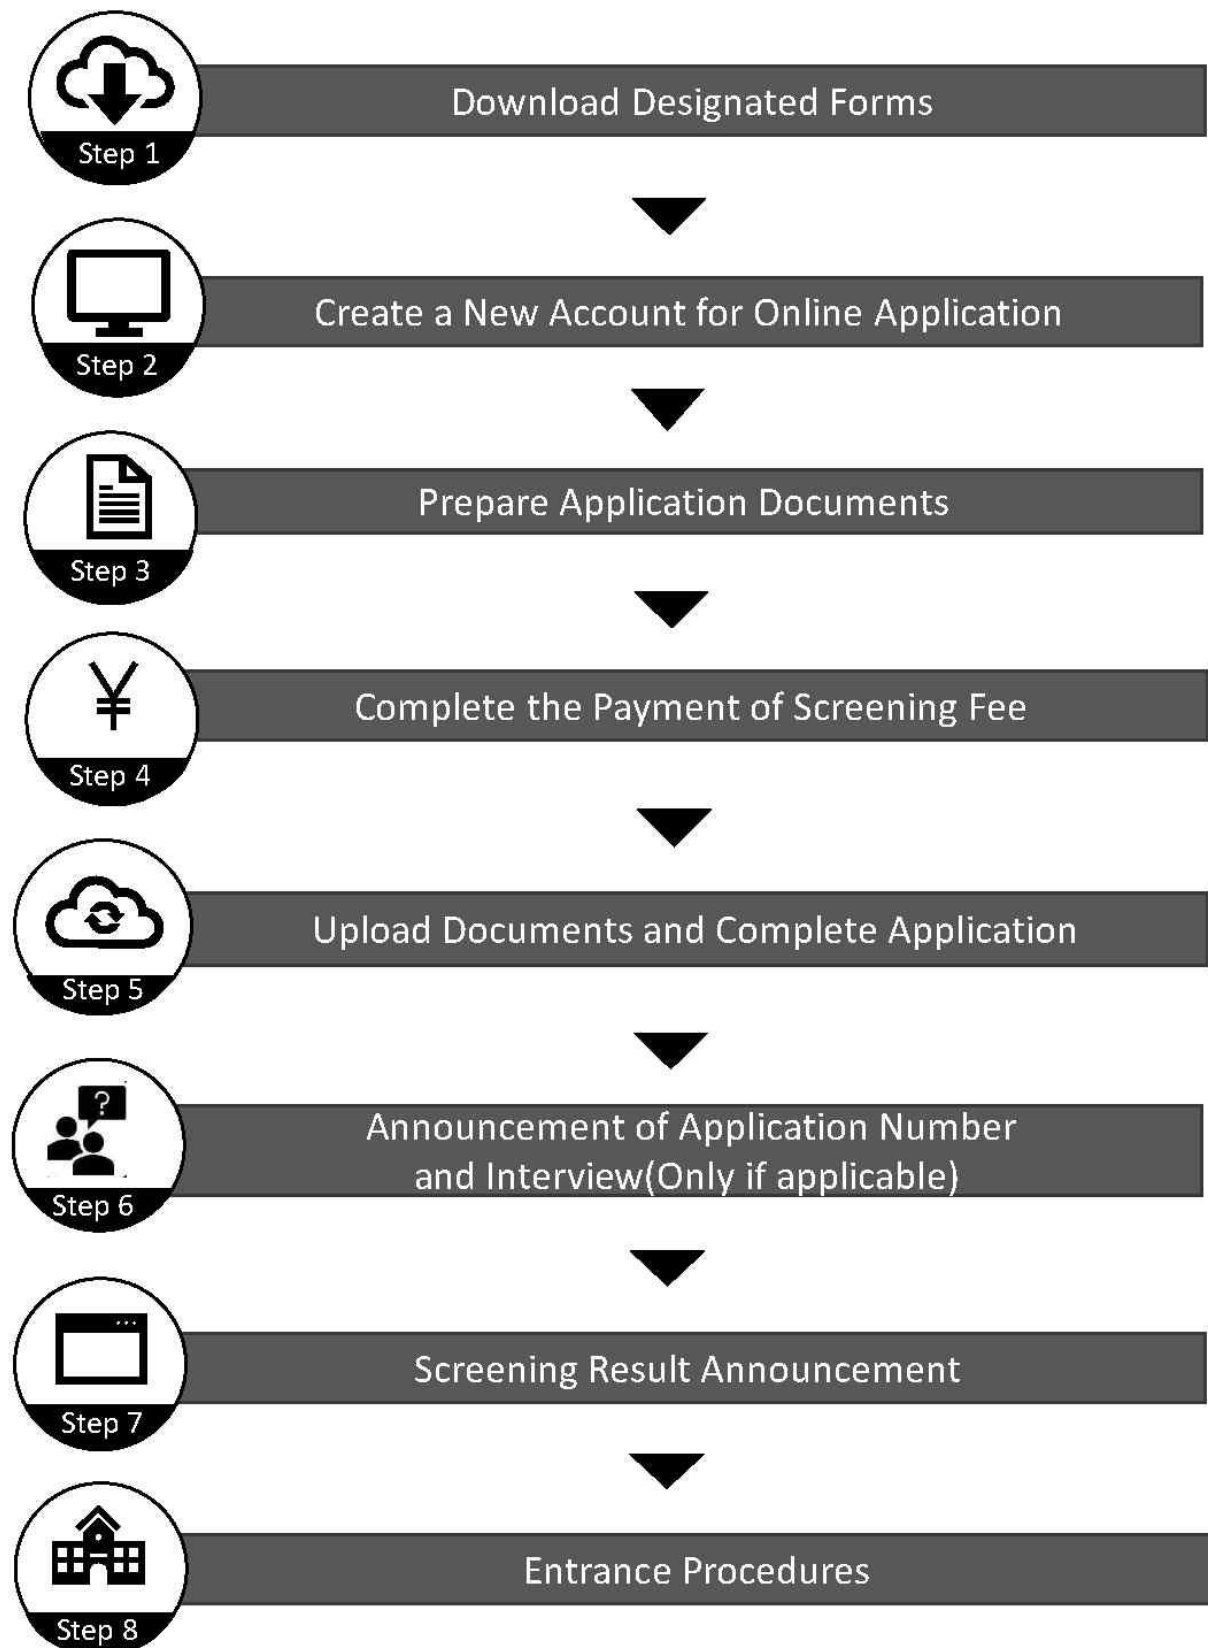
Step 1
Download Designated Forms

Step 2
Create a New Account for Online Application

Step 3
Prepare Application Documents

Step 4
Complete the Payment of Screening Fee

Step 5
Upload Documents and Complete Application

Step 6
Announcement of Application Number and Interview(Only if applicable)

Step 7
Screening Result Announcement

Step 8
Entrance Procedures